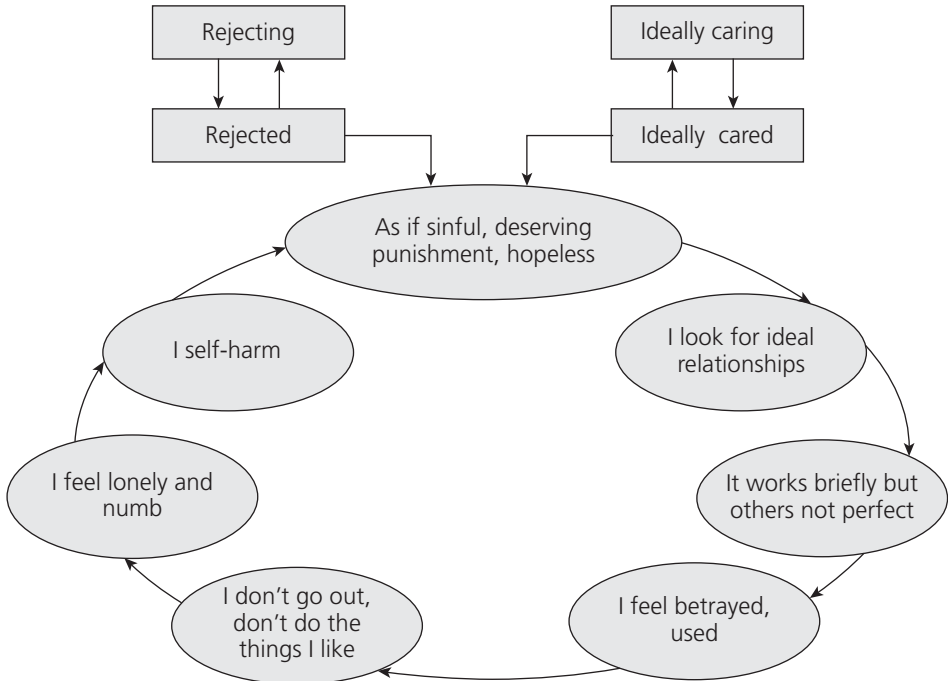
Rejecting

Rejected

Ideally caring

Ideally cared

As if sinful, deserving punishment, hopeless

I look for ideal relationships

It works briefly but others not perfect

I feel betrayed, used

I don't go out, don't do the things I like

I feel lonely and numb

I self-harm